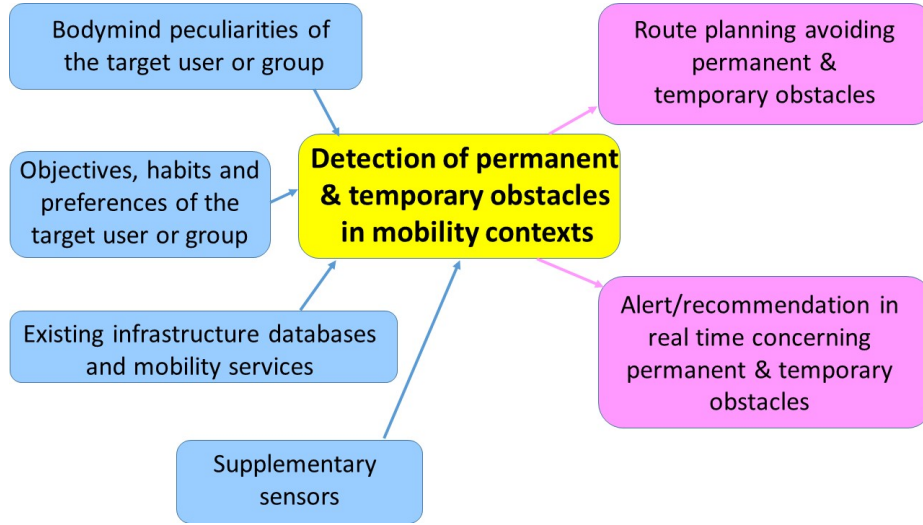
Bodymind peculiarities of the target user or group

Objectives, habits and preferences of the target user or group

Existing infrastructure databases and mobility services

Supplementary sensors

Detection of permanent & temporary obstacles in mobility contexts

Route planning avoiding permanent & temporary obstacles

Alert/recommendation in real time concerning permanent & temporary obstacles